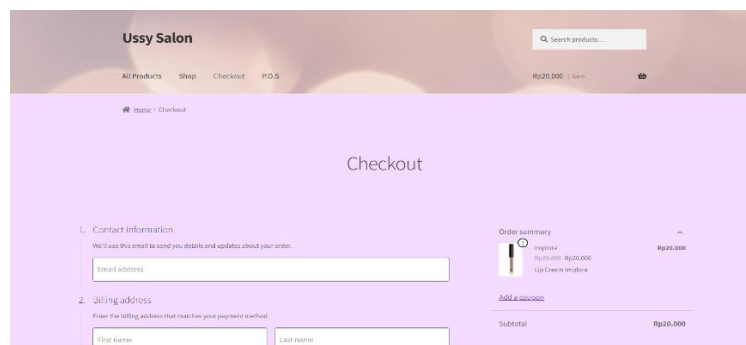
Ussy Salon

Search products...

All Products Shop Checkout P.O.S

Rp20.000 1 item

Home > Checkout

Checkout

1. Contact information

We'll use this email to send you details and updates about your order.

Email address

2. Billing address

Enter the billing address that matches your payment method.

First name

Last name

Order summary

1

Implora

Rp25.000 Rp20.000

Lip Cream Implora

Rp20.000

Add a coupon

Subtotal

Rp20.000